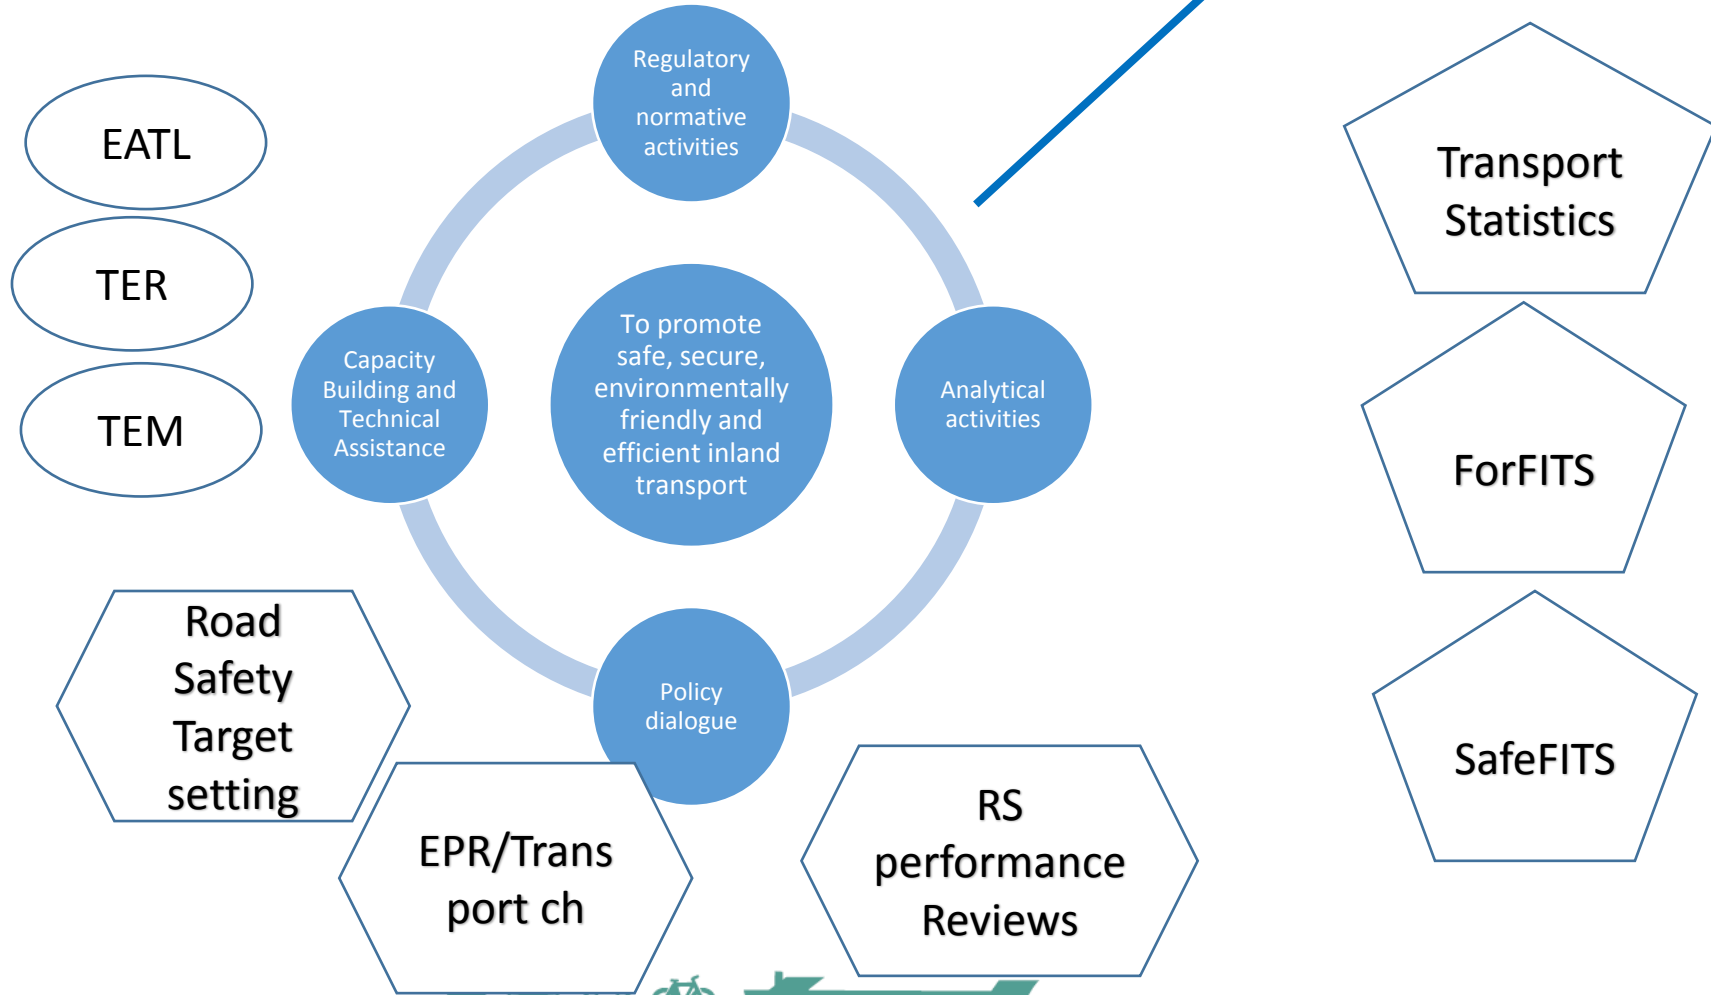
EATL

TER

TEM

Regulatory and normative activities

Capacity Building and Technical Assistance

To promote safe, secure, environmentally friendly and efficient inland transport

Analytical activities

Policy dialogue

Transport Statistics

ForFITS

SafeFITS

Road Safety Target setting

EPR/Transport ch

RS performance Reviews